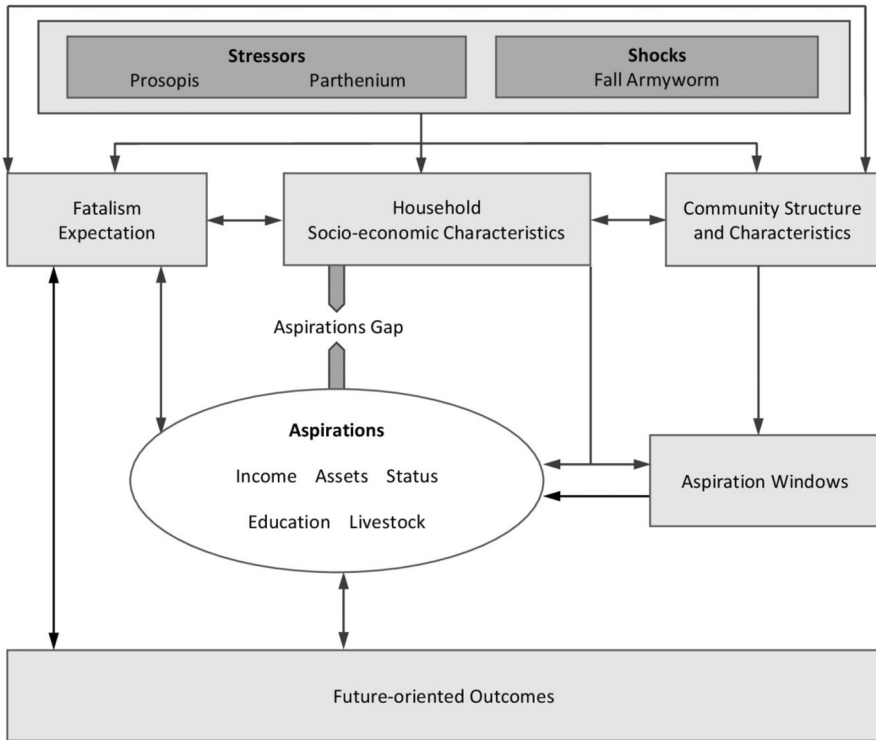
Stressors
Prosopis Parthenium

Shocks
Fall Armyworm

Fatalism
Expectation

Household
Socio-economic Characteristics

Community Structure
and Characteristics

Aspirations Gap

Aspirations
Income Assets Status
Education Livestock

Aspiration Windows

Future-oriented Outcomes